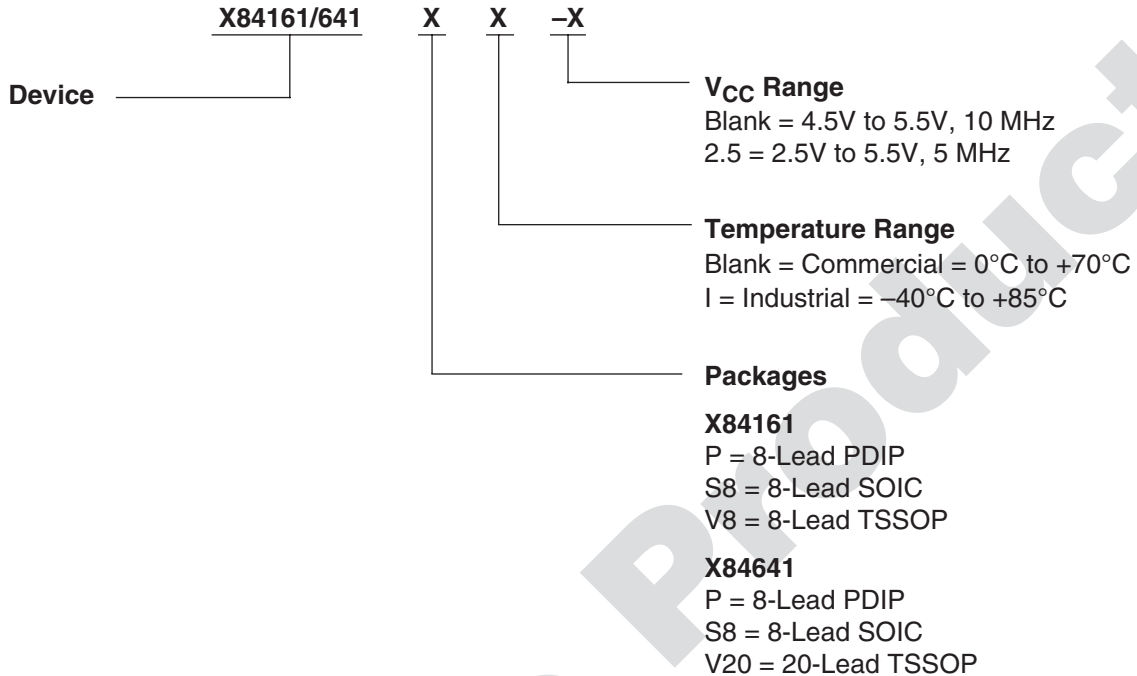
X84161/641 X X –X

Device

$V_{CC}$ Range
Blank = 4.5V to 5.5V, 10 MHz
2.5 = 2.5V to 5.5V, 5 MHz

Temperature Range
Blank = Commercial = 0°C to +70°C
I = Industrial = –40°C to +85°C

Packages

X84161
P = 8-Lead PDIP
S8 = 8-Lead SOIC
V8 = 8-Lead TSSOP

X84641
P = 8-Lead PDIP
S8 = 8-Lead SOIC
V20 = 20-Lead TSSOP

Product